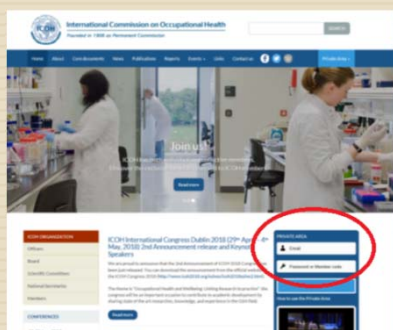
International Commission on Occupational Health
Founded in 1906 as Permanent Commission

SEARCH

Home About Core documents News Publications Reports Events Links Contact us

Private Area

Join us!

Read more

ICOH ORGANIZATION
Officers
Board
Scientific Committees
National Secretaries
Members

CONFERENCES

ICOH International Congress Dublin 2018 (29th April - 4th May, 2018) 2nd Announcement release and Keynote Speakers

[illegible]

Read more

PRIVATE AREA
Email
Password or Member code

How to use the Private Area